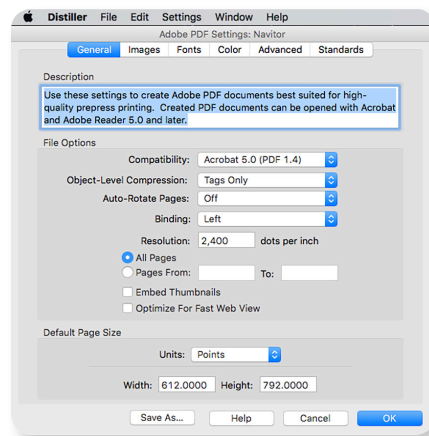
Distiller File Edit Settings Window Help

Adobe PDF Settings: Navitor

General Images Fonts Color Advanced Standards

Description

Use these settings to create Adobe PDF documents best suited for high-quality prepress printing. Created PDF documents can be opened with Acrobat and Adobe Reader 5.0 and later.

File Options

Compatibility: Acrobat 5.0 (PDF 1.4)

Object-Level Compression: Tags Only

Auto-Rotate Pages: Off

Binding: Left

Resolution: 2,400 dots per inch

All Pages

Pages From: To:

Embed Thumbnails

Optimize For Fast Web View

Default Page Size

Units: Points

Width: 612.0000 Height: 792.0000

Save As... Help Cancel OK